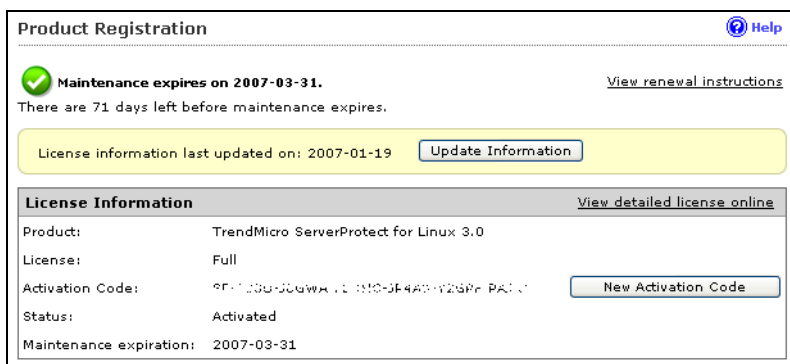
Product Registration

Help

Maintenance expires on 2007-03-31.

View renewal instructions

There are 71 days left before maintenance expires.

License information last updated on: 2007-01-19

Update Information

| License Information | View detailed license online |
|---|---|
| Product: | TrendMicro ServerProtect for Linux 3.0 |
| License: | Full |
| Activation Code: | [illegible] New Activation Code |
| Status: | Activated |
| Maintenance expiration: | 2007-03-31 |